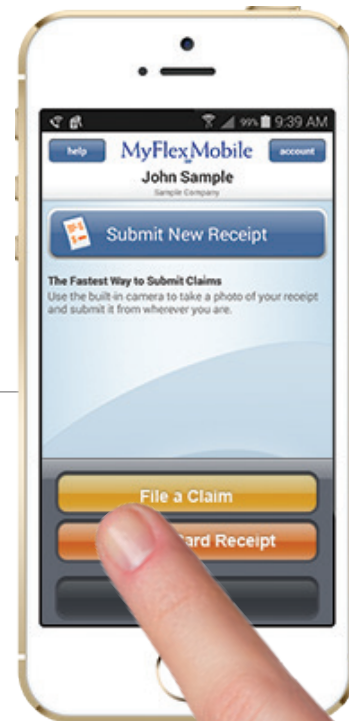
99% 9:39 AM

help MyFlexMobile account

John Sample

Sample Company

Submit New Receipt

The Fastest Way to Submit Claims

Use the built-in camera to take a photo of your receipt and submit it from wherever you are.

File a Claim

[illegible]ard Receipt